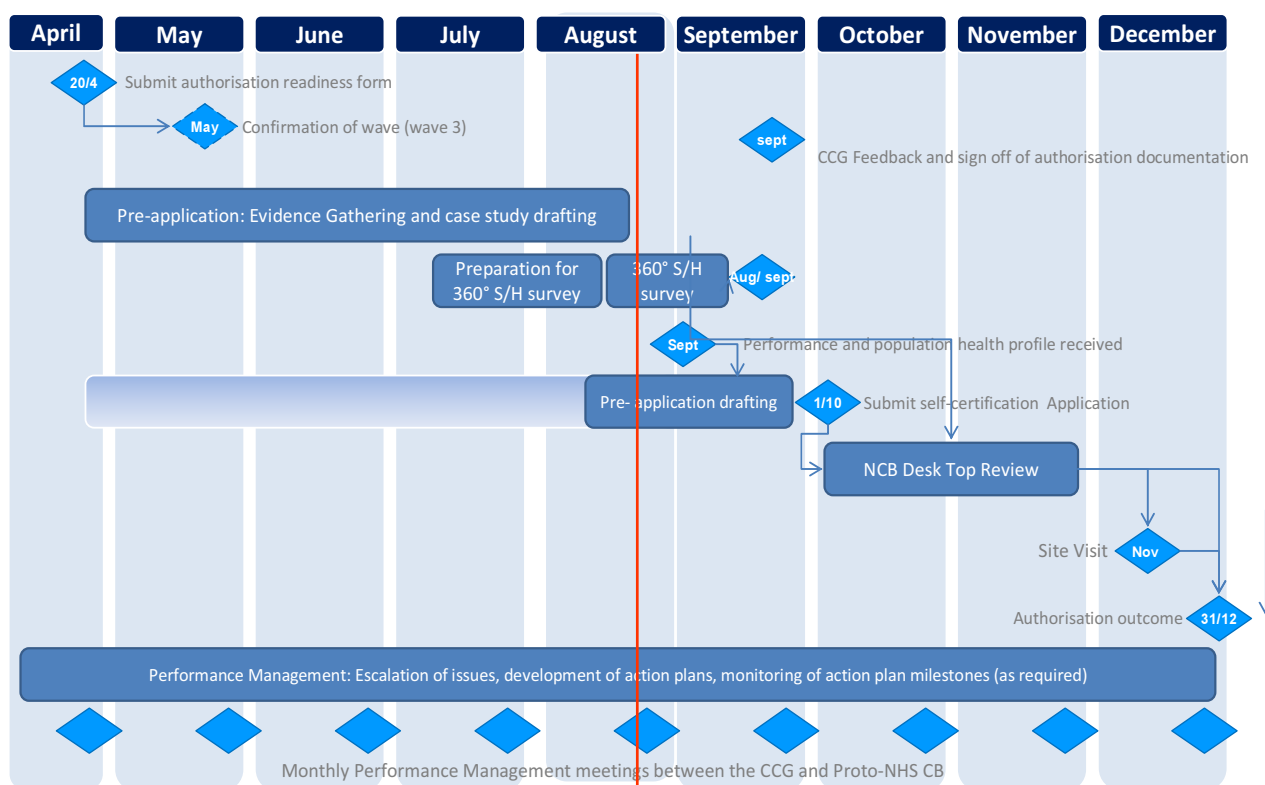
April
May
June
July
August
September
October
November
December

20/4 Submit authorisation readiness form

May Confirmation of wave (wave 3)

sept CCG Feedback and sign off of authorisation documentation

Pre-application: Evidence Gathering and case study drafting

Preparation for 360° S/H survey

360° S/H survey

Aug/ sept

Sept Performance and population health profile received

Pre- application drafting

1/10 Submit self-certification Application

NCB Desk Top Review

Site Visit Nov

Authorisation outcome 31/12

Performance Management: Escalation of issues, development of action plans, monitoring of action plan milestones (as required)

Monthly Performance Management meetings between the CCG and Proto-NHS CB